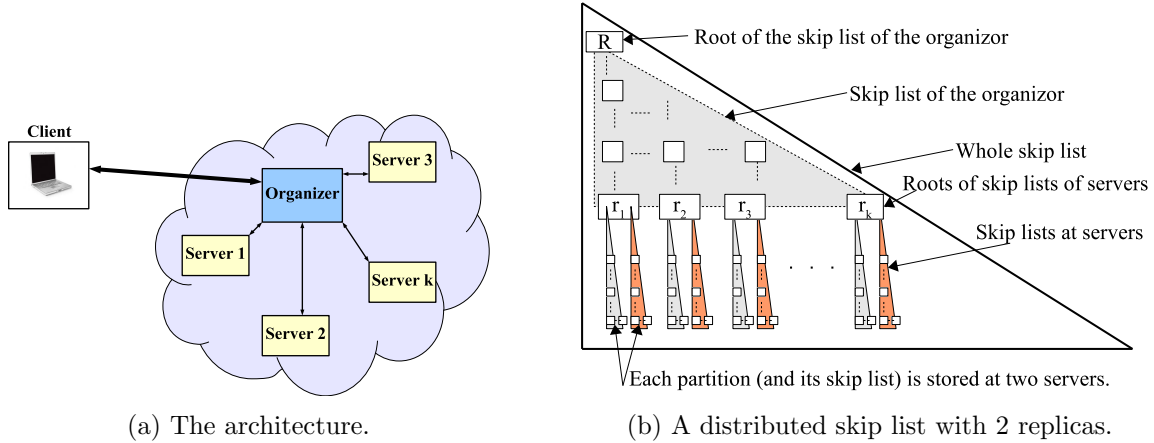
Client

Organizer

Server 3

Server 1

Server k

Server 2

(a) The architecture.

R

Root of the skip list of the organizor

Skip list of the organizor

Whole skip list

Roots of skip lists of servers

$r_1$ $r_2$ $r_3$ $r_k$

Skip lists at servers

. . .

Each partition (and its skip list) is stored at two servers.

(b) A distributed skip list with 2 replicas.